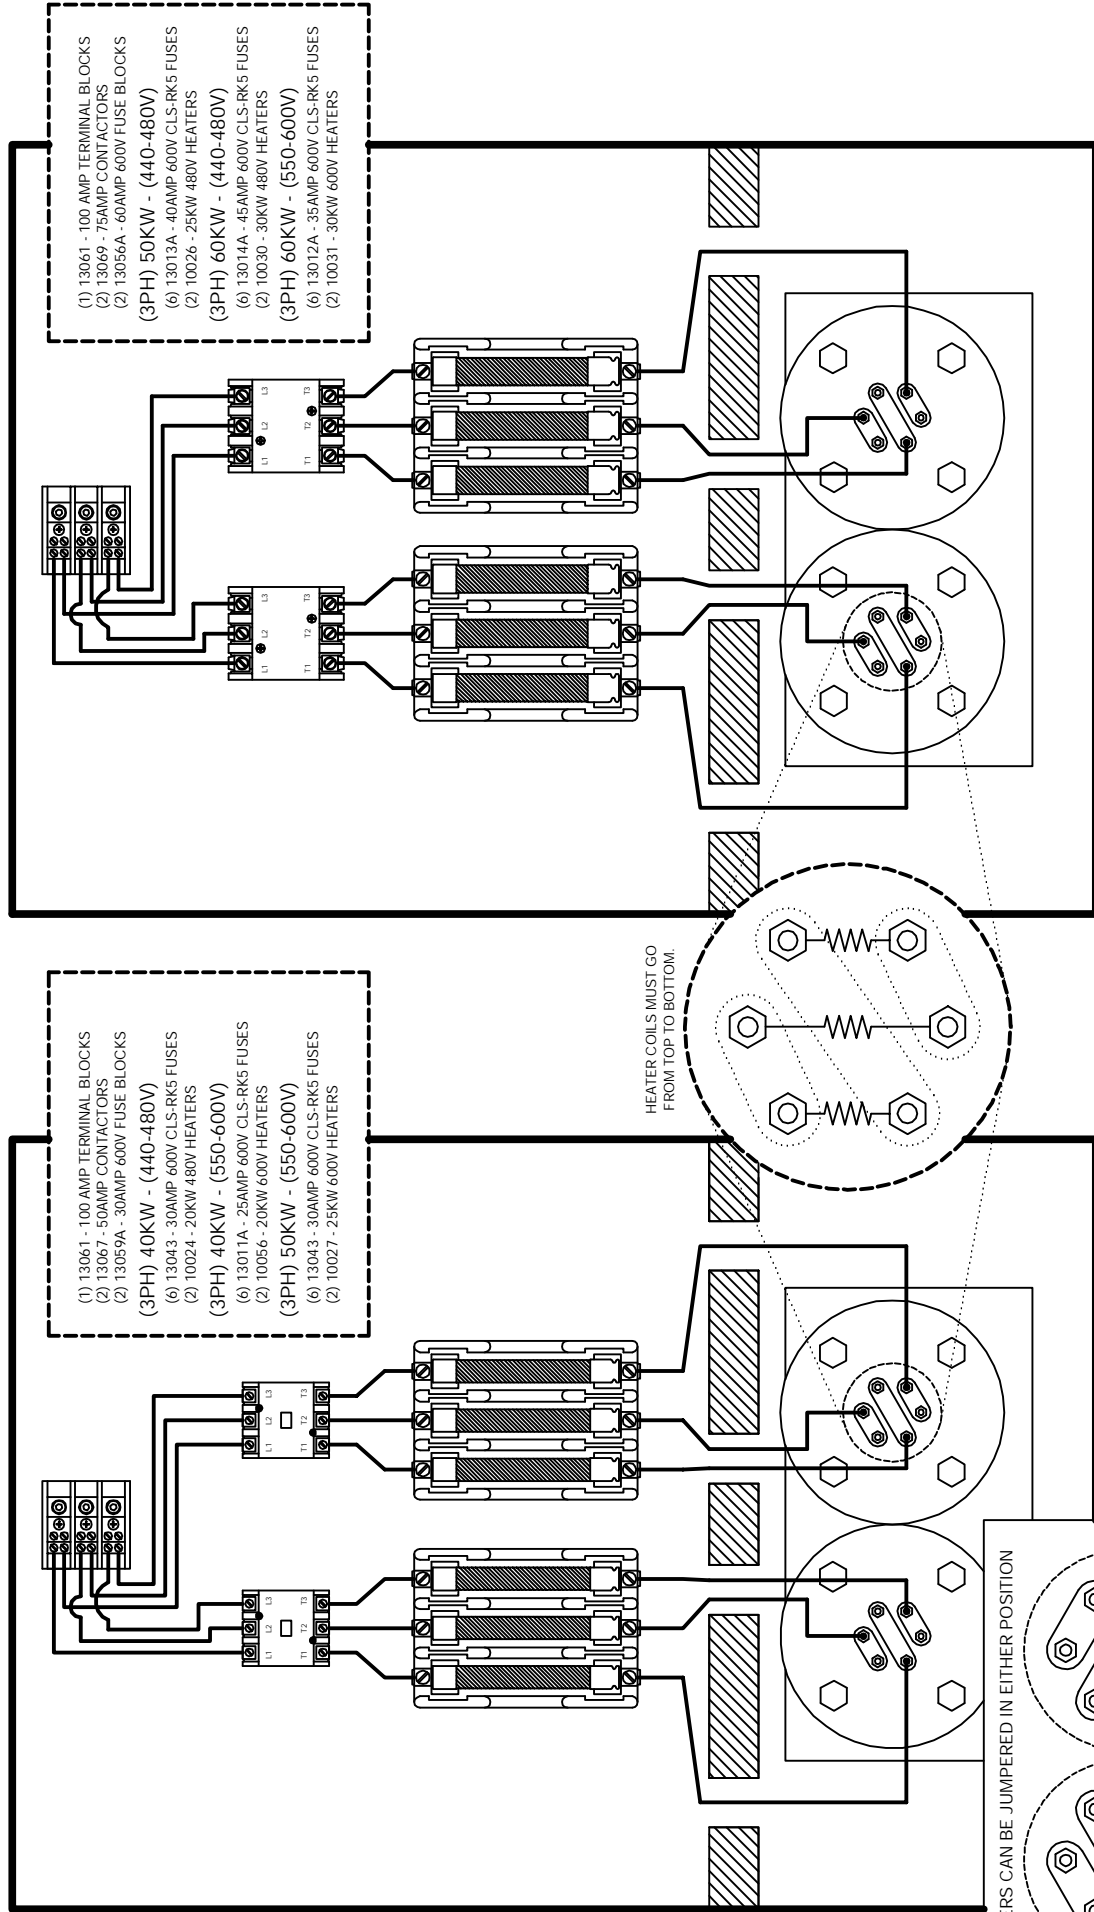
(1) 13061 - 100 AMP TERMINAL BLOCKS
(2) 13069 - 75AMP CONTACTORS
(2) 13056A - 60AMP 600V FUSE BLOCKS
(3PH) 50KW - (440-480V)
(6) 13013A - 40AMP 600V CLS-RK5 FUSES
(2) 10026 - 25KW 480V HEATERS
(3PH) 60KW - (440-480V)
(6) 13014A - 45AMP 600V CLS-RK5 FUSES
(2) 10030 - 30KW 480V HEATERS
(3PH) 60KW - (550-600V)
(6) 13012A - 35AMP 600V CLS-RK5 FUSES
(2) 10031 - 30KW 600V HEATERS

L1 L2 L3 T1 T2 T3

L1 L2 L3 T1 T2 T3

HEATER COILS MUST GO FROM TOP TO BOTTOM.

(1) 13061 - 100 AMP TERMINAL BLOCKS
(2) 13067 - 50AMP CONTACTORS
(2) 13059A - 30AMP 600V FUSE BLOCKS
(3PH) 40KW - (440-480V)
(6) 13043 - 30AMP 600V CLS-RK5 FUSES
(2) 10024 - 20KW 480V HEATERS
(3PH) 40KW - (550-600V)
(6) 13011A - 25AMP 600V CLS-RK5 FUSES
(2) 10056 - 20KW 600V HEATERS
(3PH) 50KW - (550-600V)
(6) 13043 - 30AMP 600V CLS-RK5 FUSES
(2) 10027 - 25KW 600V HEATERS

L1 L2 L3 T1 T2 T3

L1 L2 L3 T1 T2 T3

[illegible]RS CAN BE JUMPERED IN EITHER POSITION